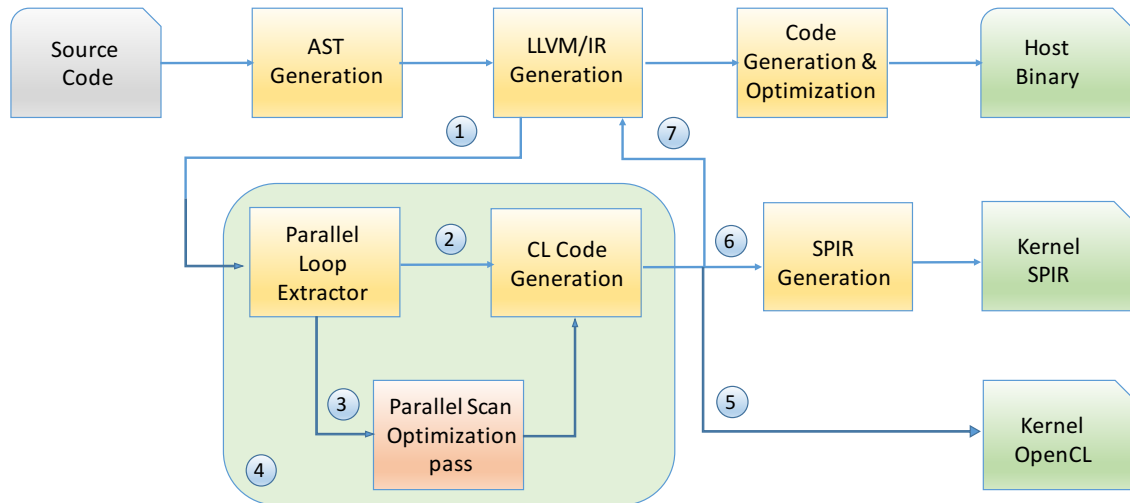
Source Code

AST Generation

LLVM/IR Generation

Code Generation & Optimization

Host Binary

1

7

Parallel Loop Extractor

2

CL Code Generation

6

SPIR Generation

Kernel SPIR

3

Parallel Scan Optimization pass

5

Kernel OpenCL

4